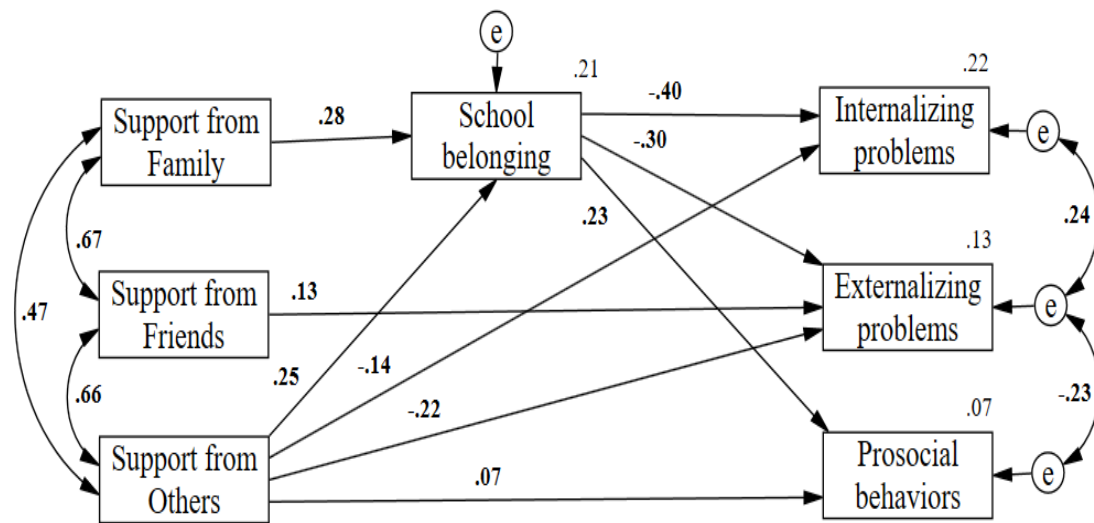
e

.21

.22

Support from Family

.28

School belonging

-.40

-.30

Internalizing problems

e

.67

.23

.24

.13

.47

Support from Friends

.13

Externalizing problems

e

.25

-.14

.66

-.22

-.23

.07

Support from Others

.07

Prosocial behaviors

e